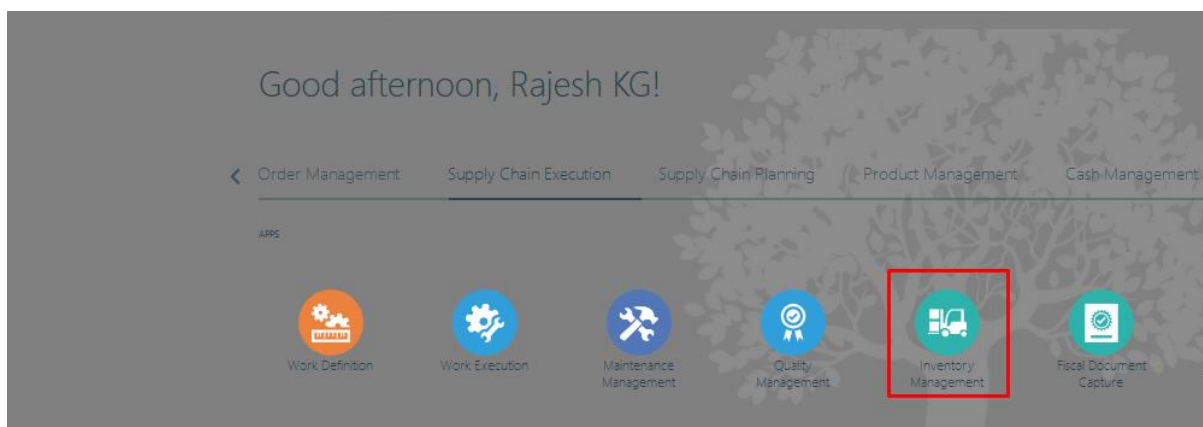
Good afternoon, Rajesh KG!

‹ Order Management | Supply Chain Execution | Supply Chain Planning | Product Management | Cash Management

APPS

Work Definition
Work Execution
Maintenance Management
Quality Management
Inventory Management
Fiscal Document Capture